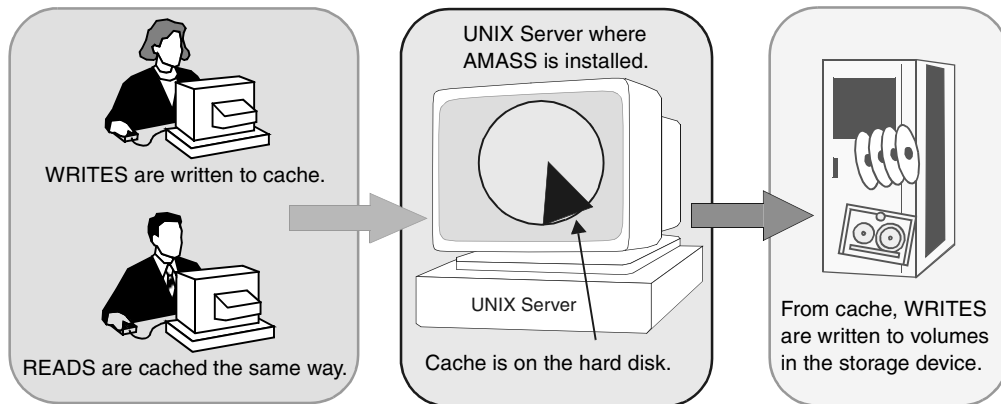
WRITES are written to cache.

READS are cached the same way.

UNIX Server where AMASS is installed.

UNIX Server

Cache is on the hard disk.

From cache, WRITES are written to volumes in the storage device.